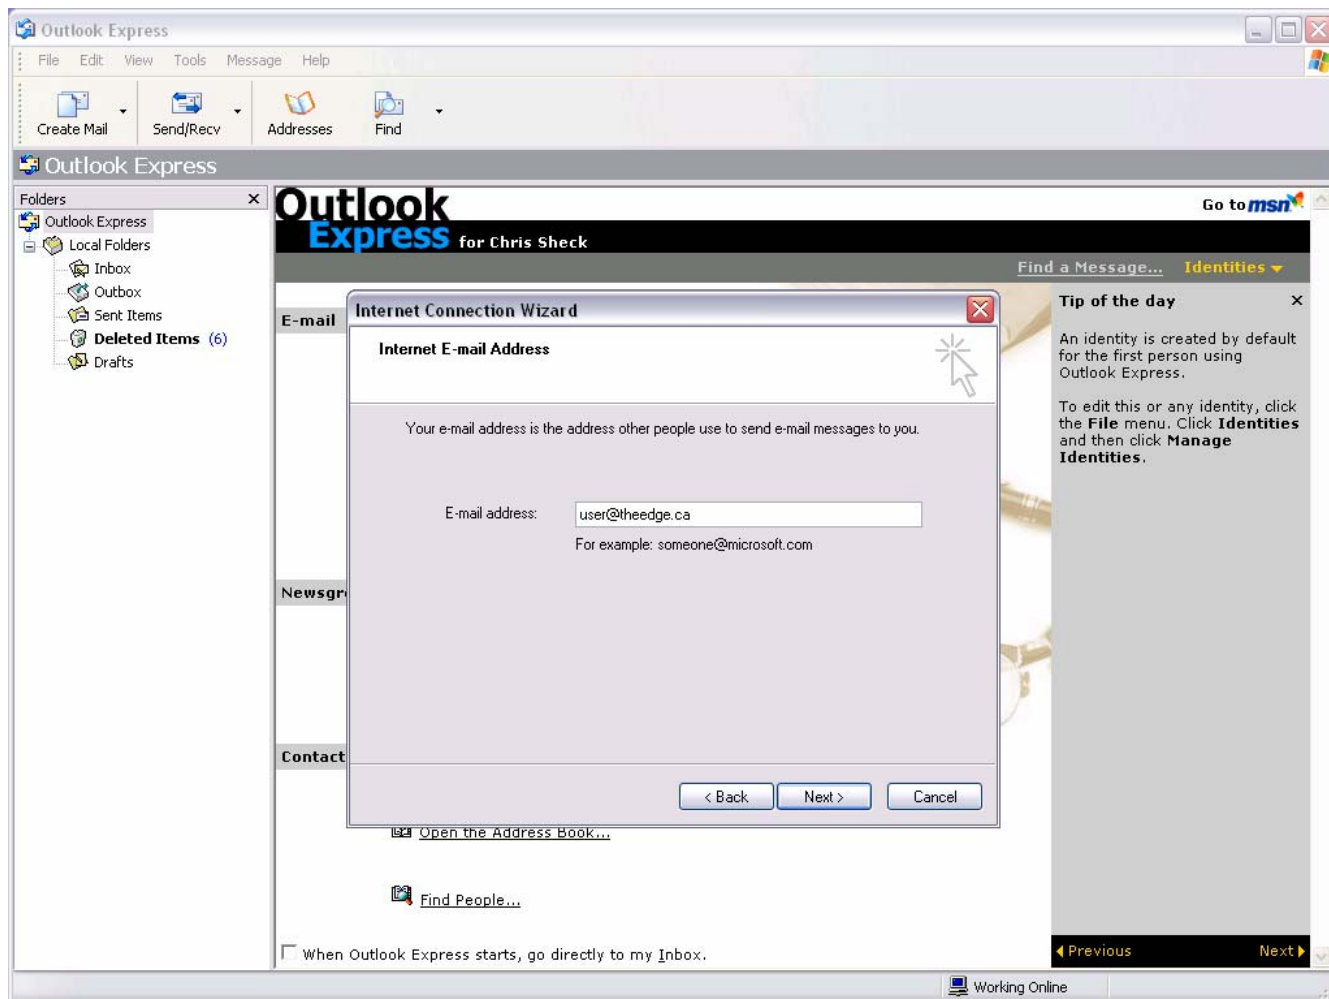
Outlook Express

File Edit View Tools Message Help

Create Mail Send/Recv Addresses Find

Outlook Express

Folders

Outlook Express
Local Folders
Inbox
Outbox
Sent Items
Deleted Items (6)
Drafts

Outlook Express for Chris Sheck

Go to msn

Find a Message... Identities

E-mail

Newsgr

Contact

Internet Connection Wizard

Internet E-mail Address

Your e-mail address is the address other people use to send e-mail messages to you.

E-mail address: user@theedge.ca

For example: someone@microsoft.com

< Back Next > Cancel

Open the Address Book...

Find People...

When Outlook Express starts, go directly to my Inbox.

Tip of the day

An identity is created by default for the first person using Outlook Express.

To edit this or any identity, click the File menu. Click Identities and then click Manage Identities.

Previous Next

Working Online